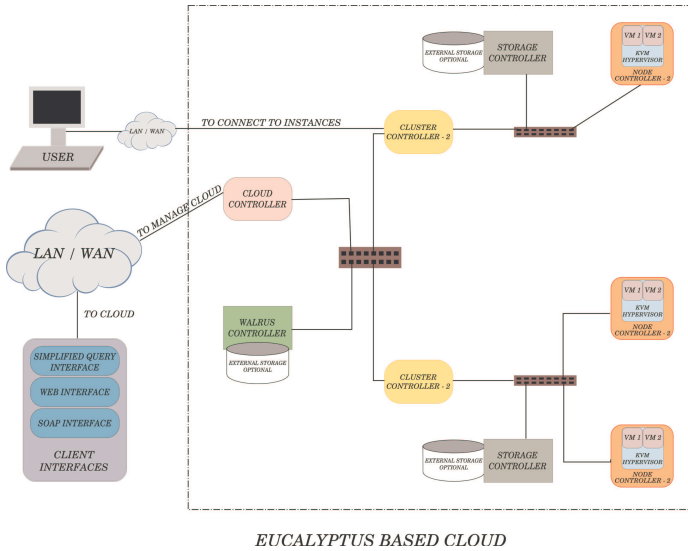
EXTERNAL STORAGE OPTIONAL

STORAGE CONTROLLER

VM 1 VM 2
KVM HYPERVISOR
NODE CONTROLLER - 2

USER

LAN / WAN

TO CONNECT TO INSTANCES

CLUSTER CONTROLLER - 2

LAN / WAN

TO MANAGE CLOUD

CLOUD CONTROLLER

TO CLOUD

WALRUS CONTROLLER

EXTERNAL STORAGE OPTIONAL

VM 1 VM 2
KVM HYPERVISOR
NODE CONTROLLER - 2

SIMPLIFIED QUERY INTERFACE

WEB INTERFACE

SOAP INTERFACE

CLIENT INTERFACES

CLUSTER CONTROLLER - 2

EXTERNAL STORAGE OPTIONAL

STORAGE CONTROLLER

VM 1 VM 2
KVM HYPERVISOR
NODE CONTROLLER - 2

EUCALYPTUS BASED CLOUD